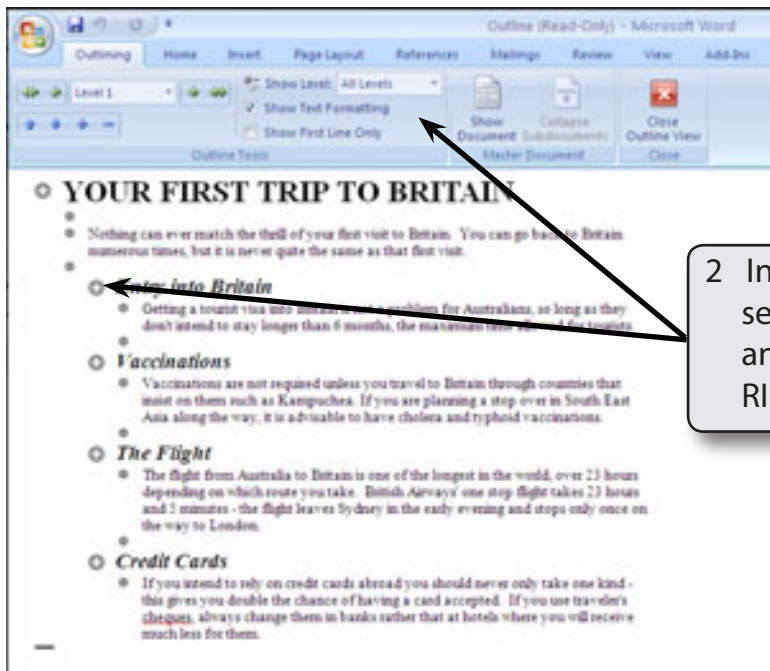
Outline (Read-Only) - Microsoft Word

Outlining Home Insert Page Layout References Mailings Review View Add-Ins

Level 1

Show Level: All Levels

Show Text Formatting

Show First Line Only

Outline Tools

Show Document

Collapse Subdocuments

Master Document

Close Outline View

Close

YOUR FIRST TRIP TO BRITAIN

Nothing can ever match the thrill of your first visit to Britain. You can go back to Britain numerous times, but it is never quite the same as that first visit.

Entry into Britain

Getting a tourist visa into Britain is not a problem for Australians, so long as they don't intend to stay longer than 6 months, the maximum time allowed for tourists.

Vaccinations

Vaccinations are not required unless you travel to Britain through countries that insist on them such as Kampuchea. If you are planning a stop over in South East Asia along the way, it is advisable to have cholera and typhoid vaccinations.

The Flight

The flight from Australia to Britain is one of the longest in the world, over 23 hours depending on which route you take. British Airways' one stop flight takes 23 hours and 5 minutes - the flight leaves Sydney in the early evening and stops only once on the way to London.

Credit Cards

If you intend to rely on credit cards abroad you should never only take one kind - this gives you double the chance of having a card accepted. If you use traveler's cheques, always change them in banks rather that at hotels where you will receive much less for them.

2 In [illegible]
se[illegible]
ar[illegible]
RI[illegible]